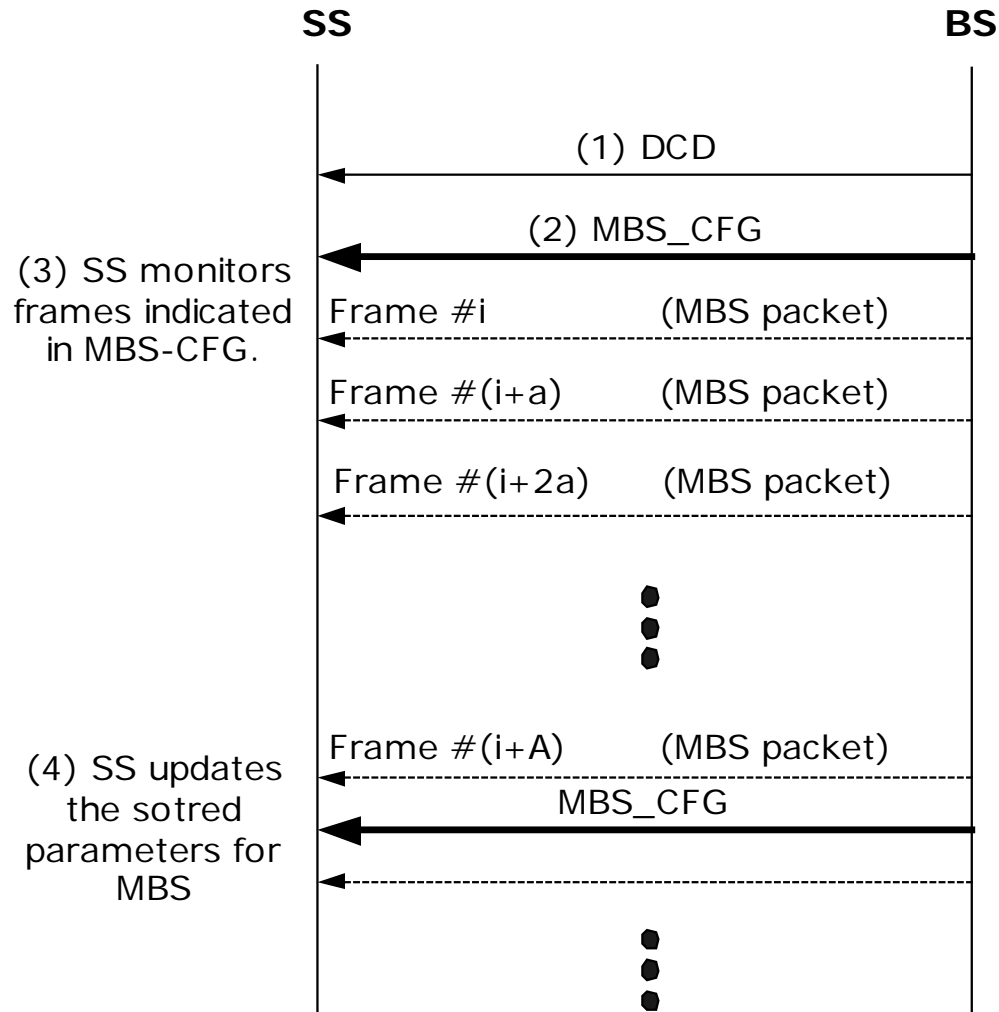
SS

BS

(1) DCD

(2) MBS_CFG

(3) SS monitors frames indicated in MBS-CFG.

Frame #i (MBS packet)

Frame #(i+a) (MBS packet)

Frame #(i+2a) (MBS packet)

(4) SS updates the sotred parameters for MBS

Frame #(i+A) (MBS packet)

MBS_CFG